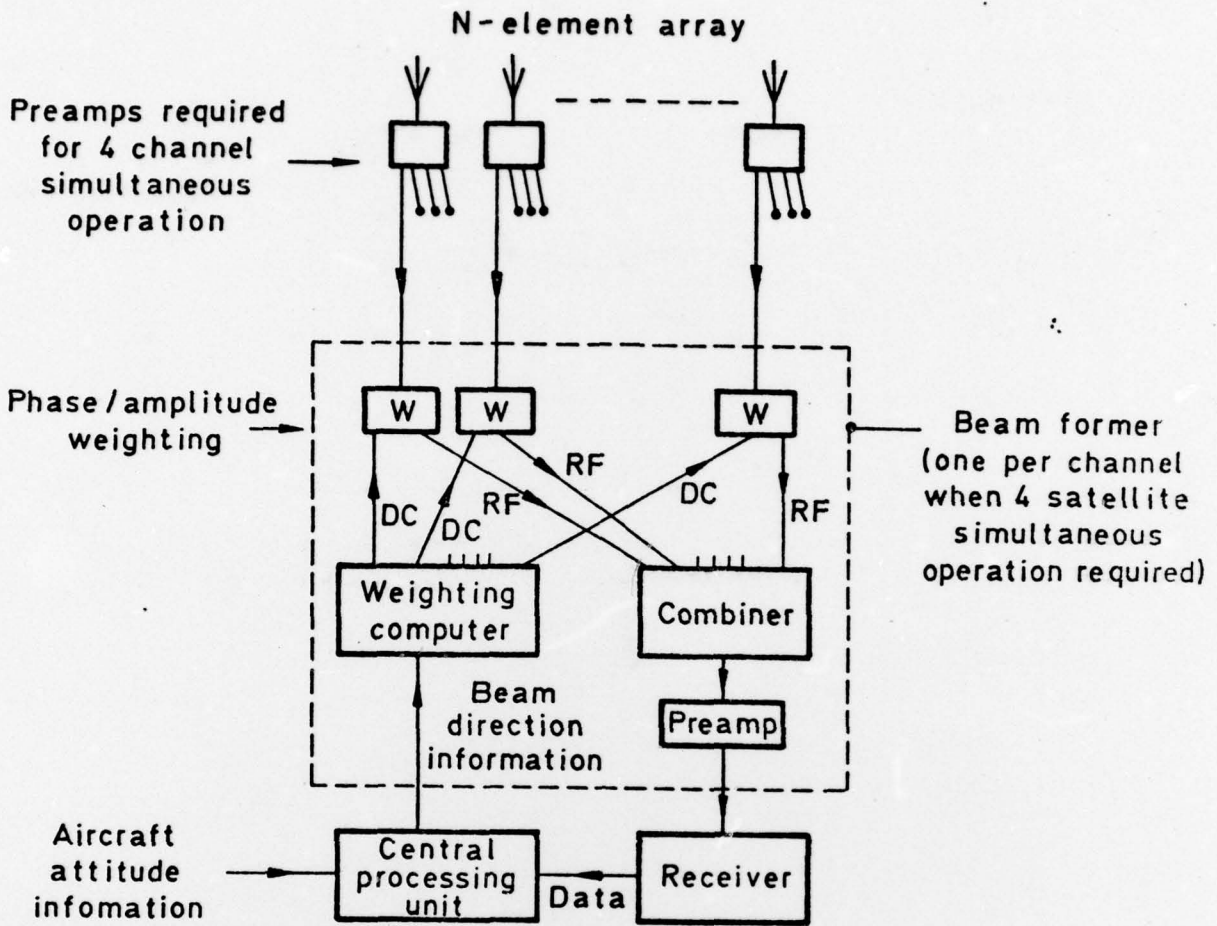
N-element array

Preamps required for 4 channel simultaneous operation

Phase / amplitude weighting

W

W

W

RF

RF

DC

DC

DC

RF

Beam former (one per channel when 4 satellite simultaneous operation required)

Weighting computer

Combiner

Beam direction information

Preamp

Aircraft attitude infomation

Central processing unit

Data

Receiver